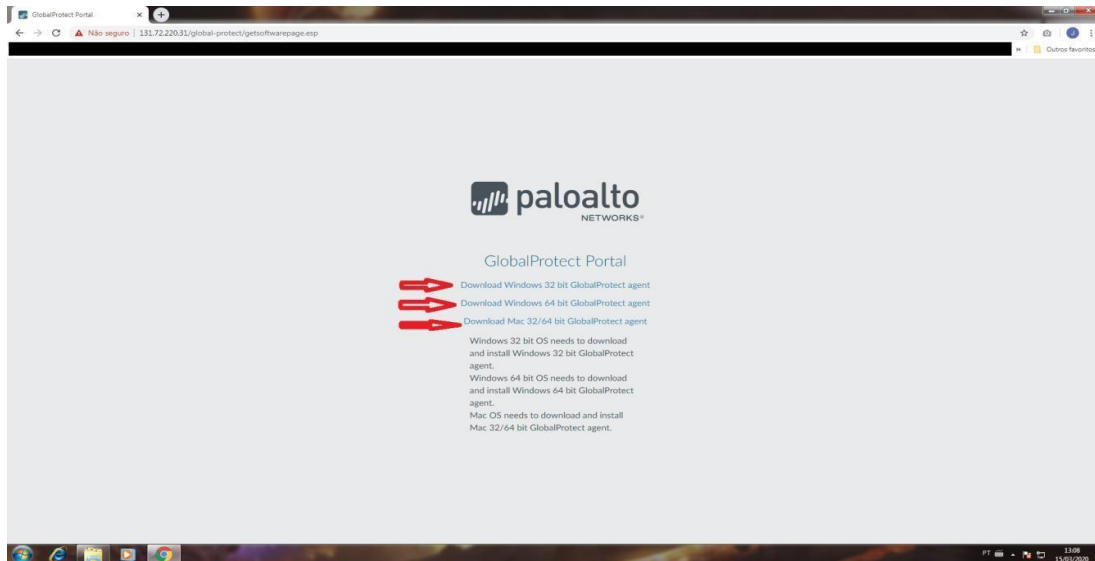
GlobalProtect Portal

Não seguro | 131.72.220.31/global-protect/getsoftwarepage.esp

Outros favoritos

paloalto NETWORKS®

GlobalProtect Portal

Download Windows 32 bit GlobalProtect agent
Download Windows 64 bit GlobalProtect agent
Download Mac 32/64 bit GlobalProtect agent

Windows 32 bit OS needs to download and install Windows 32 bit GlobalProtect agent.
Windows 64 bit OS needs to download and install Windows 64 bit GlobalProtect agent.
Mac OS needs to download and install Mac 32/64 bit GlobalProtect agent.

PT 13:08 15/03/2020